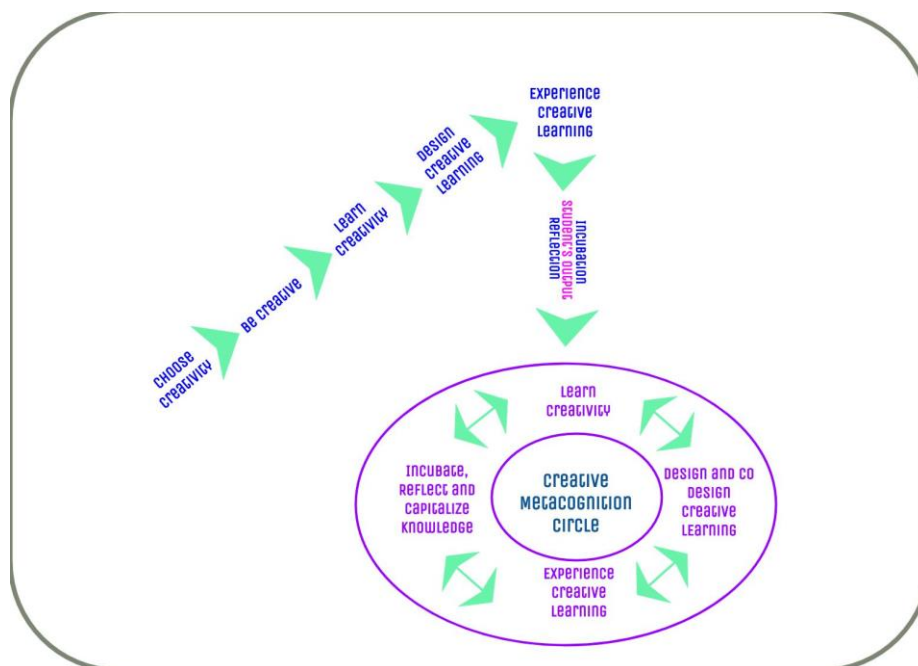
Choose Creativity

Be Creative

Learn Creativity

Design Creative Learning

Experience Creative Learning

Incubation
Student's output
Reflection

Learn Creativity

Design and Co Design Creative Learning

Experience Creative Learning

Incubate, Reflect and Capitalize Knowledge

Creative Metacognition Circle